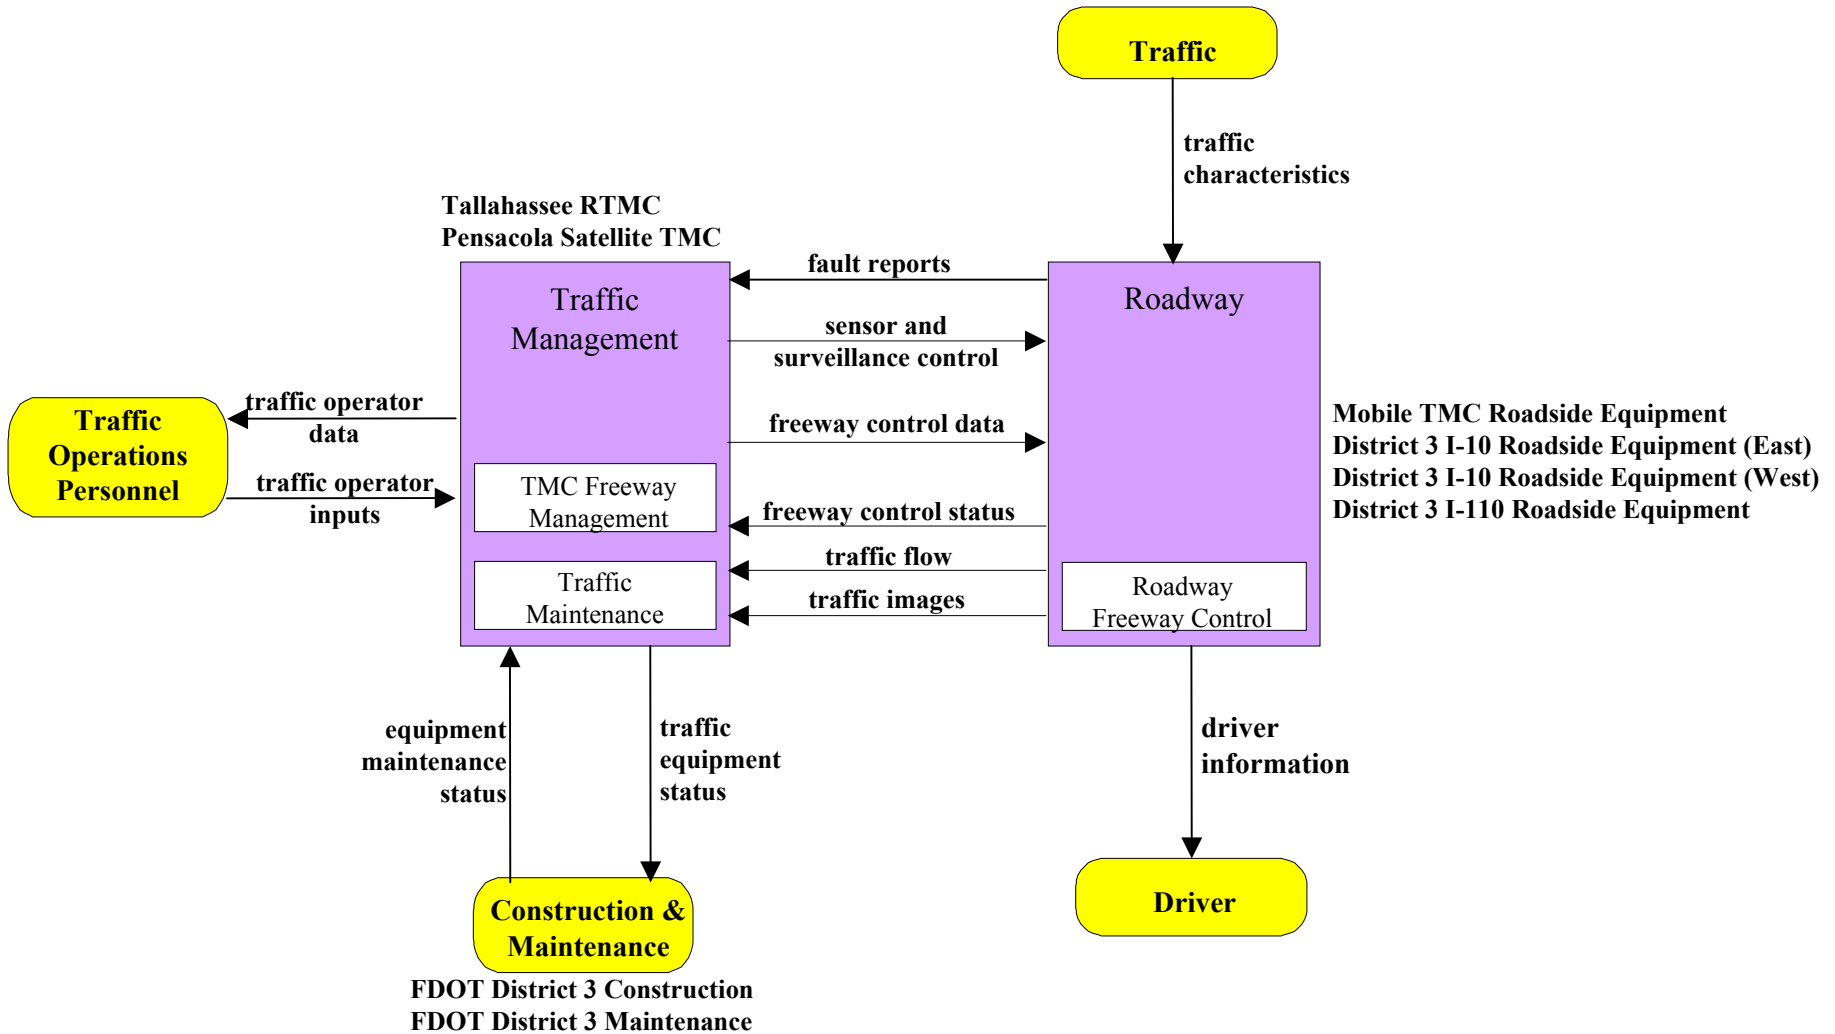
Traffic

traffic characteristics

Tallahassee RTMC
Pensacola Satellite TMC

Traffic Management

TMC Freeway Management

Traffic Maintenance

Roadway

Roadway Freeway Control

fault reports

sensor and surveillance control

freeway control data

freeway control status

traffic flow

traffic images

Mobile TMC Roadside Equipment
District 3 I-10 Roadside Equipment (East)
District 3 I-10 Roadside Equipment (West)
District 3 I-110 Roadside Equipment

Traffic Operations Personnel

traffic operator data

traffic operator inputs

equipment maintenance status

traffic equipment status

driver information

Construction & Maintenance

FDOT District 3 Construction
FDOT District 3 Maintenance

Driver